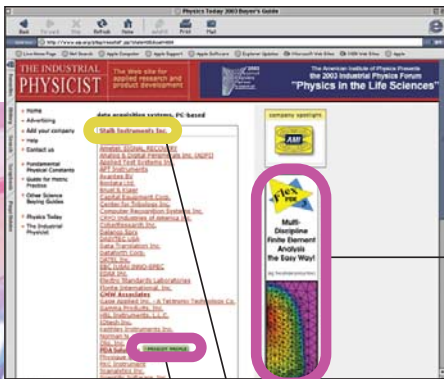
Physics Today 2003 Buyer's Guide

Back Forward Stop Refresh Home AutoFill Print Mail

http://www.aip.org/pt/guide

THE INDUSTRIAL PHYSICIST

The Web site for applied research and product development

The American Institute of Physics Presents the 2003 Industrial Physics Forum "Physics in the Life Sciences"

HOME
Advertising
Add your company
Help
Contact us
Fundamental Physical Constants
Guide for Metric Practice
Other Science Buying Guides
Physics Today
The Industrial Physicist

data acquisition systems, PC-based

Stalk Instruments Inc.

company spotlight

AMI

Flex PDE

Multi-Discipline Finite Element Analysis the Easy Way!

PRODUCT PROFILE